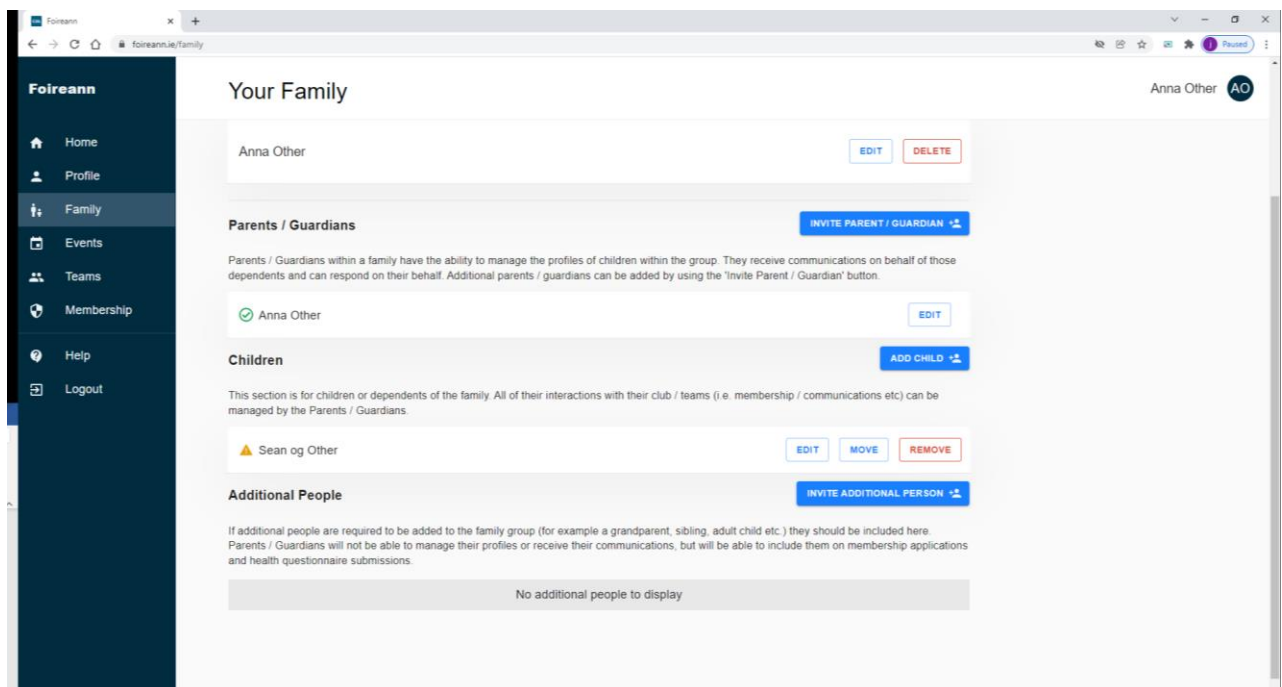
Foireann ×

foireann.ie/family

Paused

Foireann

Home
Profile
Family
Events
Teams
Membership
Help
Logout

Your Family

Anna Other AO

Anna Other
EDIT DELETE

Parents / Guardians
INVITE PARENT / GUARDIAN

Parents / Guardians within a family have the ability to manage the profiles of children within the group. They receive communications on behalf of those dependents and can respond on their behalf. Additional parents / guardians can be added by using the 'Invite Parent / Guardian' button.

Anna Other
EDIT

Children
ADD CHILD

This section is for children or dependents of the family. All of their interactions with their club / teams (i.e. membership / communications etc) can be managed by the Parents / Guardians.

Sean og Other
EDIT MOVE REMOVE

Additional People
INVITE ADDITIONAL PERSON

If additional people are required to be added to the family group (for example a grandparent, sibling, adult child etc.) they should be included here. Parents / Guardians will not be able to manage their profiles or receive their communications, but will be able to include them on membership applications and health questionnaire submissions.

No additional people to display